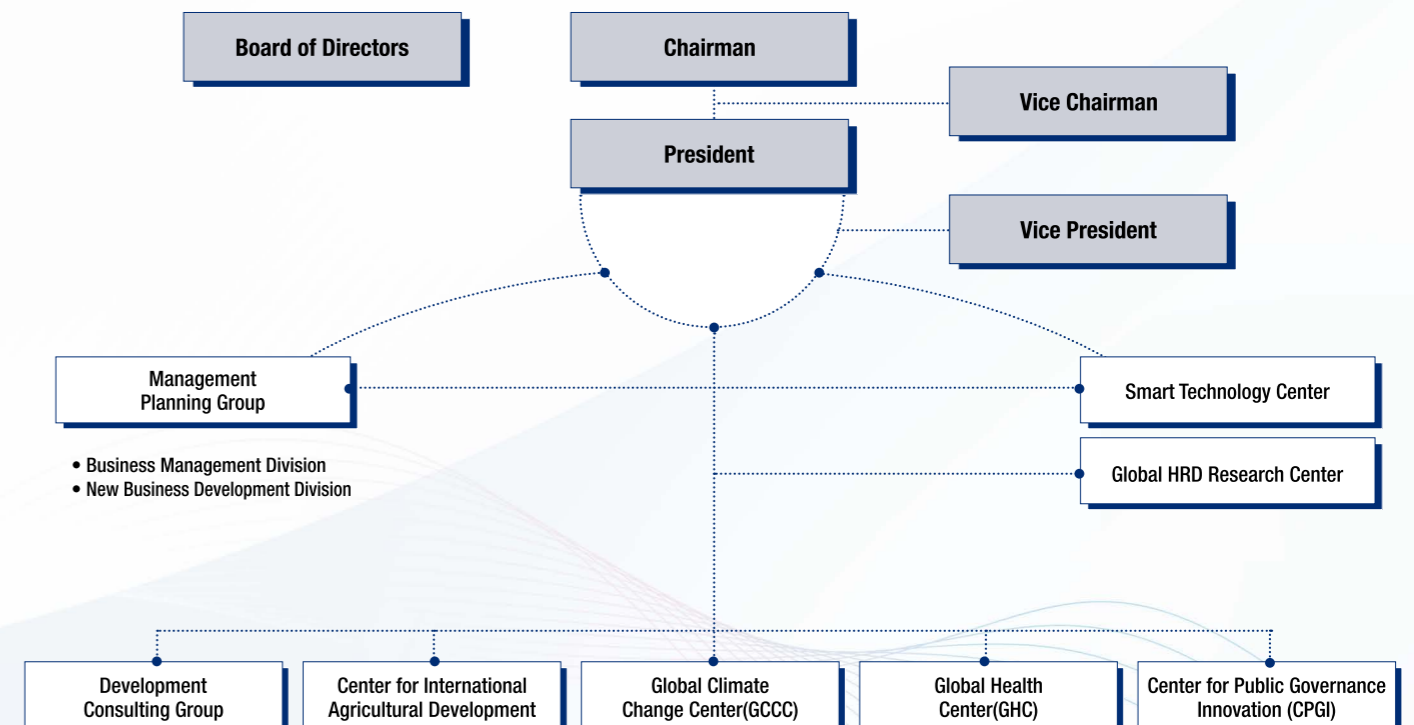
Board of Directors

Chairman

Vice Chairman

President

Vice President

Management Planning Group

• Business Management Division
• New Business Development Division

Smart Technology Center

Global HRD Research Center

Development Consulting Group

Center for International Agricultural Development

Global Climate Change Center(GCCC)

Global Health Center(GHC)

Center for Public Governance Innovation (CPGI)